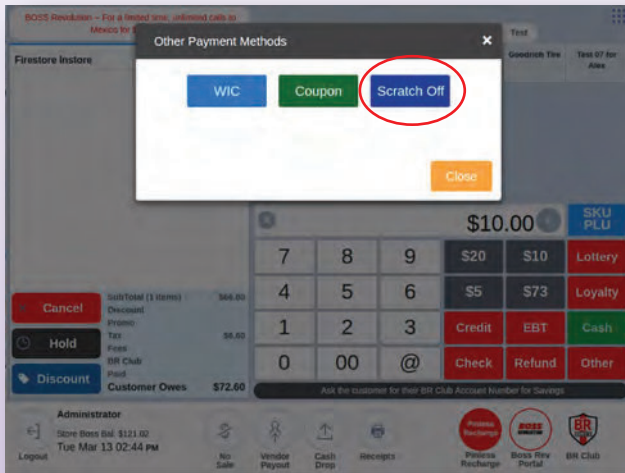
BOSS Revolution – For a limited time, unlimited calls to Mexico for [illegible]

Test

Firestore Instore

Goodrich Tire

Test 07 for Alex

Other Payment Methods

×

WIC

Coupon

Scratch Off

Close

$10.00

SKU PLU

| 7 | 8 | 9 | $20 | $10 | Lottery |
|---|---|---|---|---|---|
| 4 | 5 | 6 | $5 | $73 | Loyalty |
| 1 | 2 | 3 | Credit | EBT | Cash |
| 0 | 00 | @ | Check | Refund | Other |

Cancel

Hold

Discount

SubTotal (1 items) $66.00
Discount
Promo
Tax $6.60
Fees
BR Club
Paid
Customer Owes $72.60

Ask the customer for their BR Club Account Number for Savings

Administrator
Store Boss Bal: $121.02
Tue Mar 13 02:44 PM

Logout

No Sale

Vendor Payout

Cash Drop

Receipts

Pinless Recharge

Pinless Recharge

BOSS

Boss Rev Portal

BR

BR Club